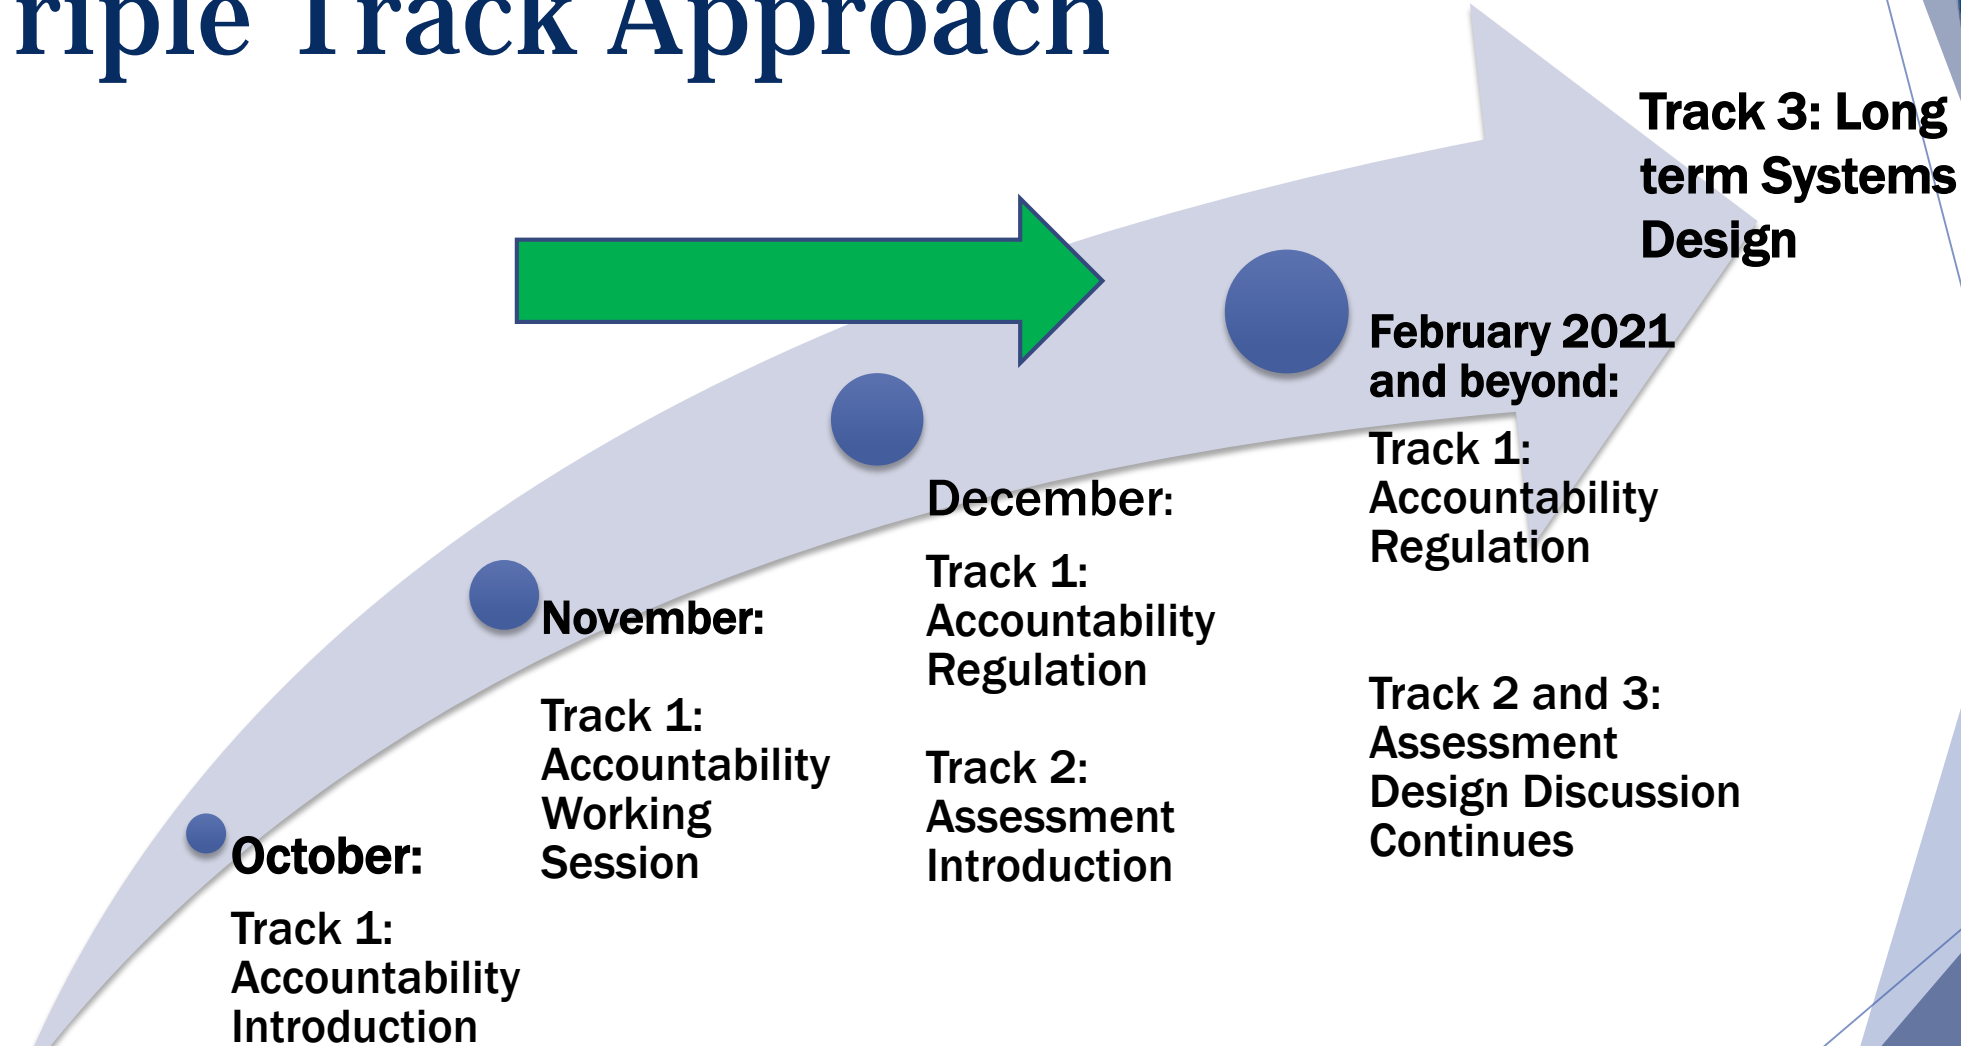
riple Track Approach

Track 3: Long term Systems Design

October:

Track 1: Accountability Introduction

November:

Track 1: Accountability Working Session

December:

Track 1: Accountability Regulation

Track 2: Assessment Introduction

February 2021 and beyond:

Track 1: Accountability Regulation

Track 2 and 3: Assessment Design Discussion Continues